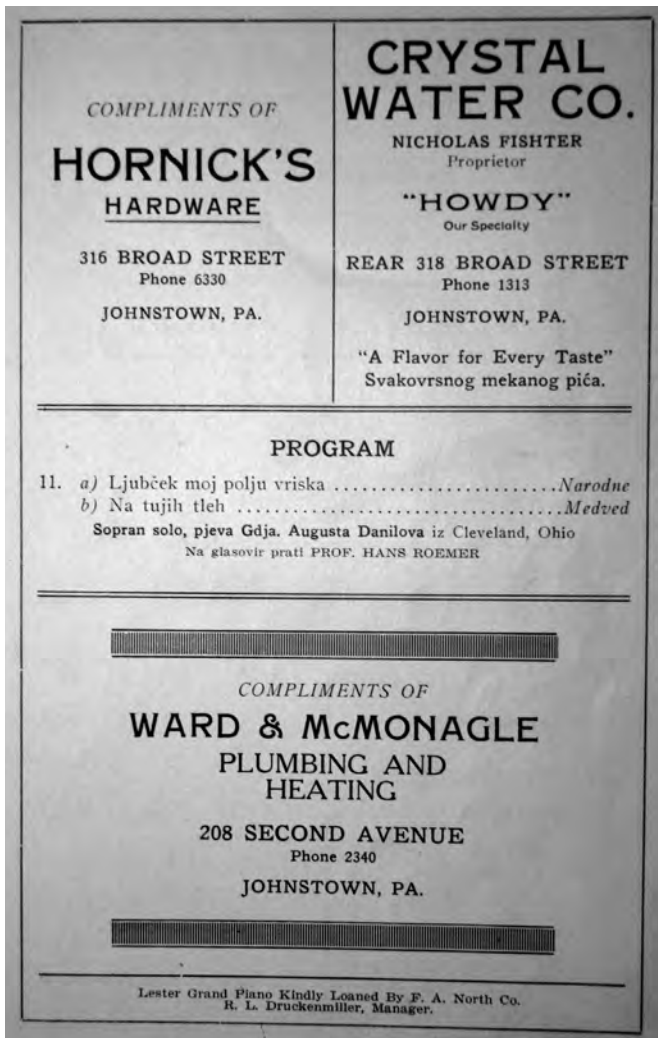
COMPLIMENTS OF

HORNICK'S

HARDWARE

316 BROAD STREET
Phone 6330

JOHNSTOWN, PA.

CRYSTAL WATER CO.

NICHOLAS FISHTER
Proprietor

"HOWDY"
Our Specialty

REAR 318 BROAD STREET
Phone 1313

JOHNSTOWN, PA.

"A Flavor for Every Taste"
Svakovrsnog mekanog pića.

PROGRAM

11. a) Ljubček moj polju vriska ........................ Narodne
b) Na tujih tleh ........................................ Medved
Sopran solo, pjeva Gdja. Augusta Danilova iz Cleveland, Ohio
Na glasovir prati PROF. HANS ROEMER

COMPLIMENTS OF

WARD & McMONAGLE

PLUMBING AND HEATING

208 SECOND AVENUE
Phone 2340

JOHNSTOWN, PA.

Lester Grand Piano Kindly Loaned By F. A. North Co.
R. L. Druckenmiller, Manager.